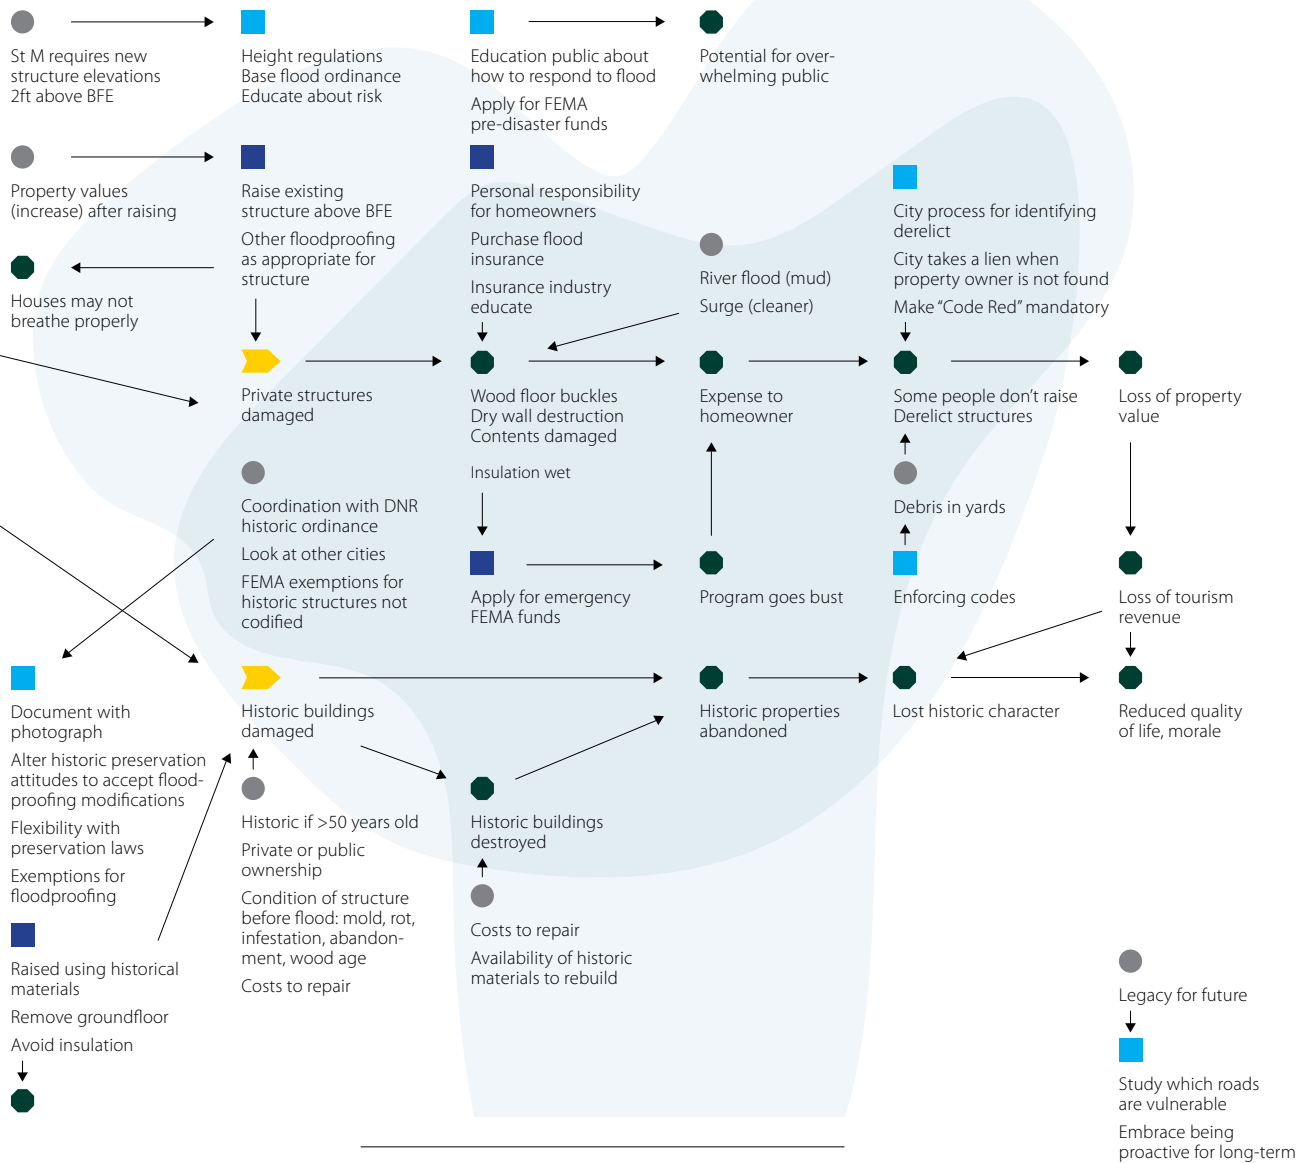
St M requires new structure elevations 2ft above BFE

Height regulations
Base flood ordinance
Educate about risk

Education public about how to respond to flood

Apply for FEMA pre-disaster funds

Potential for overwhelming public

Property values (increase) after raising

Raise existing structure above BFE

Other floodproofing as appropriate for structure

Personal responsibility for homeowners

Purchase flood insurance

Insurance industry educate

City process for identifying derelict

City takes a lien when property owner is not found

Make "Code Red" mandatory

Houses may not breathe properly

River flood (mud)

Surge (cleaner)

Private structures damaged

Wood floor buckles
Dry wall destruction
Contents damaged

Insulation wet

Expense to homeowner

Some people don't raise
Derelict structures

Loss of property value

Coordination with DNR historic ordinance

Look at other cities

FEMA exemptions for historic structures not codified

Debris in yards

Apply for emergency FEMA funds

Program goes bust

Enforcing codes

Loss of tourism revenue

Document with photograph

Alter historic preservation attitudes to accept floodproofing modifications

Flexibility with preservation laws

Exemptions for floodproofing

Historic buildings damaged

Historic properties abandoned

Lost historic character

Reduced quality of life, morale

Historic if >50 years old

Private or public ownership

Condition of structure before flood: mold, rot, infestation, abandonment, wood age

Costs to repair

Historic buildings destroyed

Costs to repair

Availability of historic materials to rebuild

Raised using historical materials

Remove groundfloor

Avoid insulation

Legacy for future

Study which roads are vulnerable

Embrace being proactive for long-term